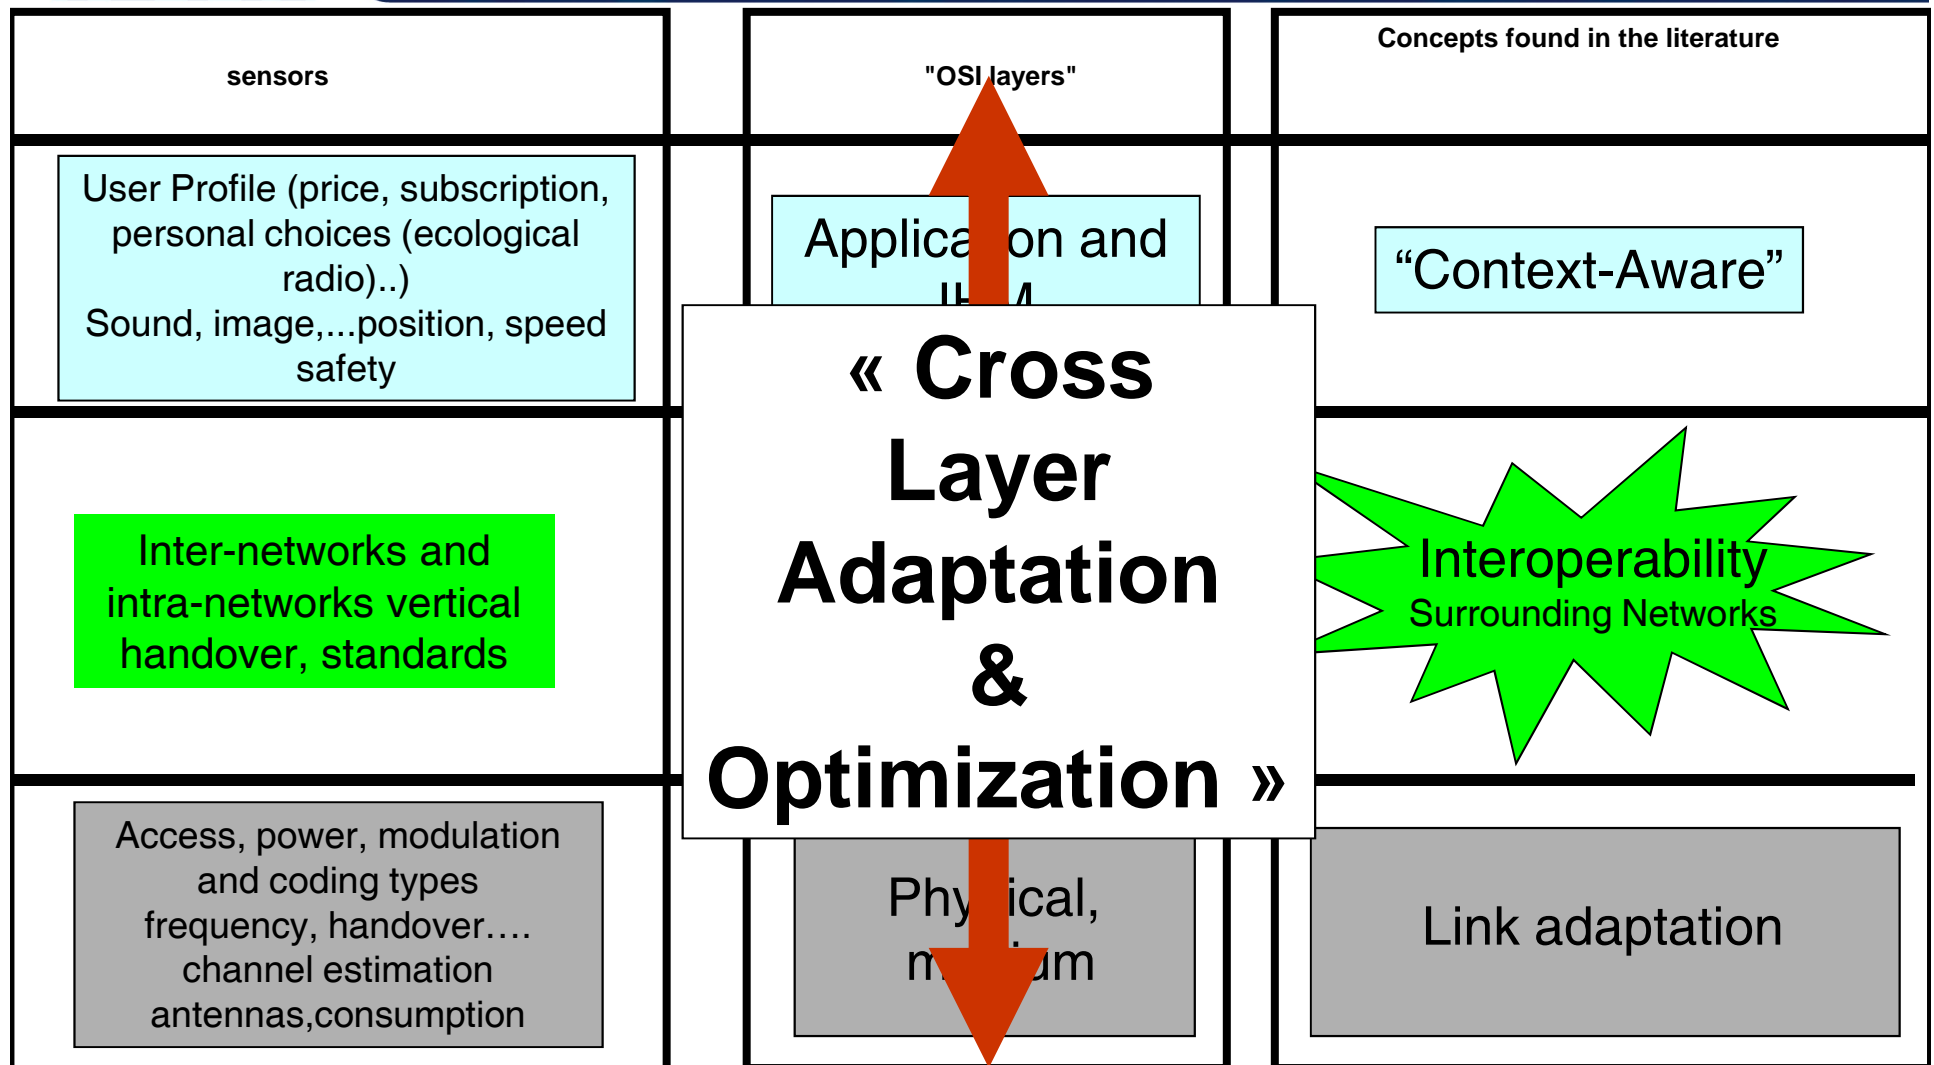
sensors

"OSI layers"

Concepts found in the literature

User Profile (price, subscription, personal choices (ecological radio)..)
Sound, image,...position, speed safety

Applica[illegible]on and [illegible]

"Context-Aware"

« Cross Layer Adaptation & Optimization »

Inter-networks and intra-networks vertical handover, standards

Interoperability
Surrounding Networks

Access, power, modulation and coding types frequency, handover…. channel estimation antennas,consumption

Phy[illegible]ical, m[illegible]um

Link adaptation